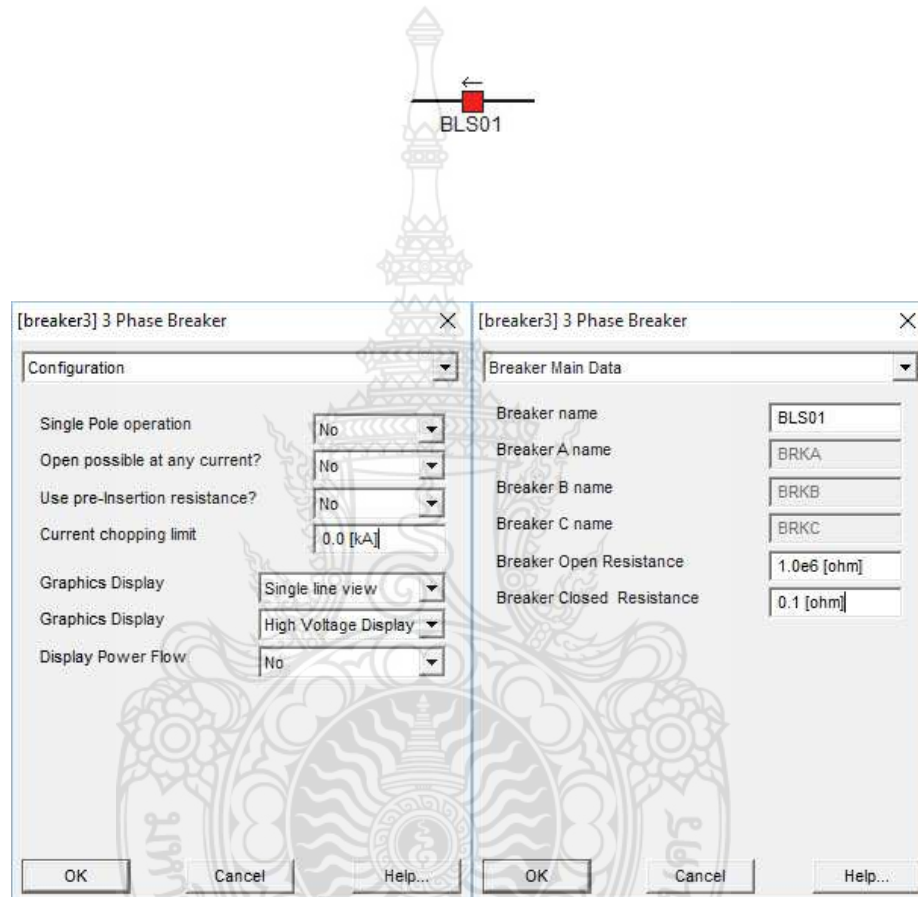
←
BLS01

[breaker3] 3 Phase Breaker ×

Configuration

Single Pole operation No
Open possible at any current? No
Use pre-Insertion resistance? No
Current chopping limit 0.0 [kA]
Graphics Display Single line view
Graphics Display High Voltage Display
Display Power Flow No

OK Cancel Help...

[breaker3] 3 Phase Breaker ×

Breaker Main Data

Breaker name BLS01
Breaker A name BRKA
Breaker B name BRKB
Breaker C name BRKC
Breaker Open Resistance 1.0e6 [ohm]
Breaker Closed Resistance 0.1 [ohm]

OK Cancel Help...